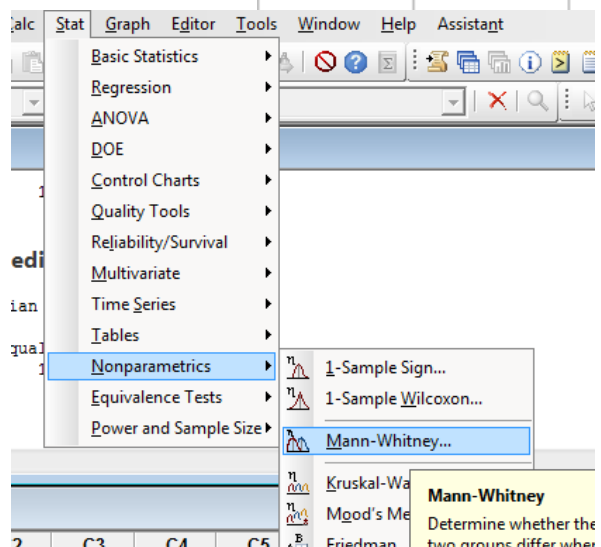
Calc Stat Graph Editor Tools Window Help Assistant

Basic Statistics
Regression
ANOVA
DOE
Control Charts
Quality Tools
Reliability/Survival
Multivariate
Time Series
Tables
Nonparametrics
Equivalence Tests
Power and Sample Size

1-Sample Sign...
1-Sample Wilcoxon...
Mann-Whitney...
Kruskal-Wa
Mood's Me
Friedman

Mann-Whitney
Determine whether the
two groups differ wher

1
edi
ian
qual
1

2 C3 C4 C5